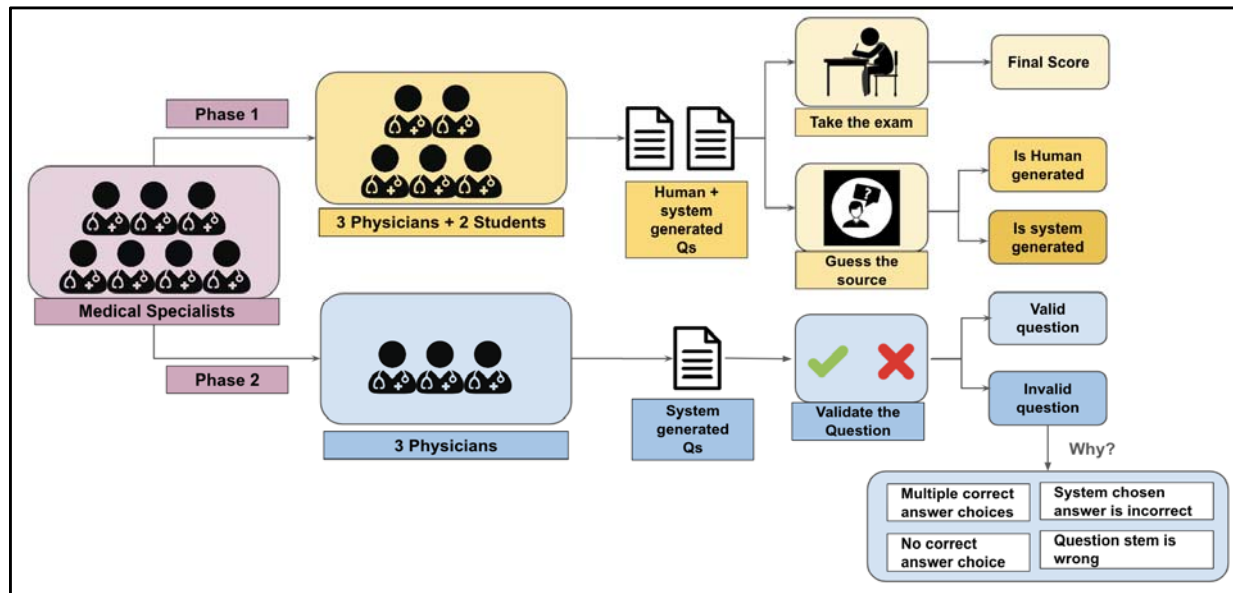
Phase 1

3 Physicians + 2 Students

Human + system generated Qs

Take the exam

Final Score

Guess the source

Is Human generated

Is system generated

Medical Specialists

Phase 2

3 Physicians

System generated Qs

Validate the Question

Valid question

Invalid question

Why?

Multiple correct answer choices

System chosen answer is incorrect

No correct answer choice

Question stem is wrong